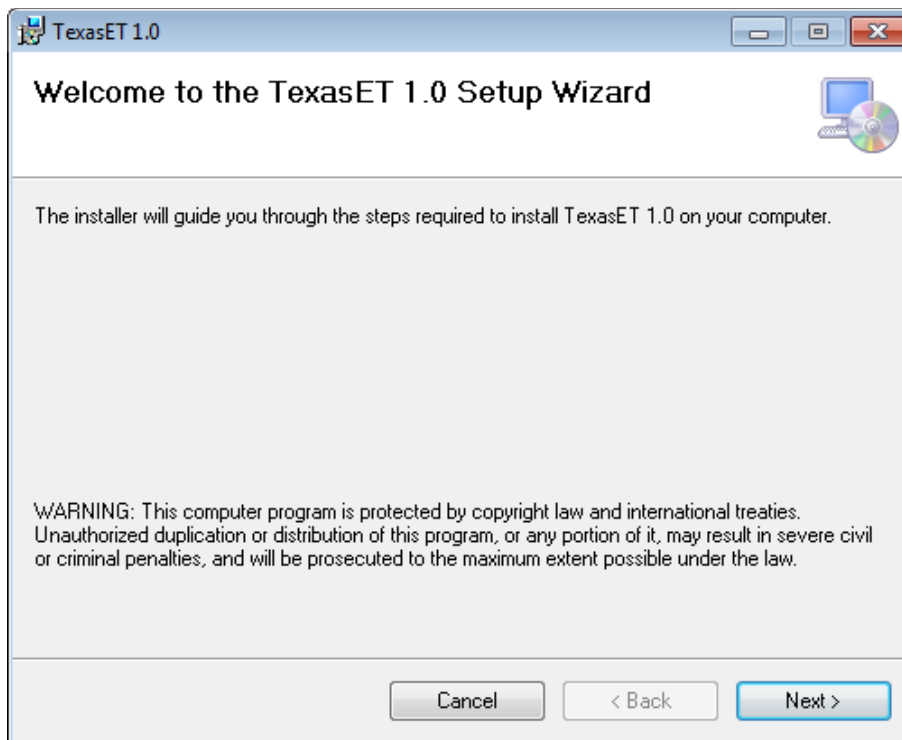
TexasET 1.0

Welcome to the TexasET 1.0 Setup Wizard

The installer will guide you through the steps required to install TexasET 1.0 on your computer.

WARNING: This computer program is protected by copyright law and international treaties. Unauthorized duplication or distribution of this program, or any portion of it, may result in severe civil or criminal penalties, and will be prosecuted to the maximum extent possible under the law.

Cancel
< Back
Next >